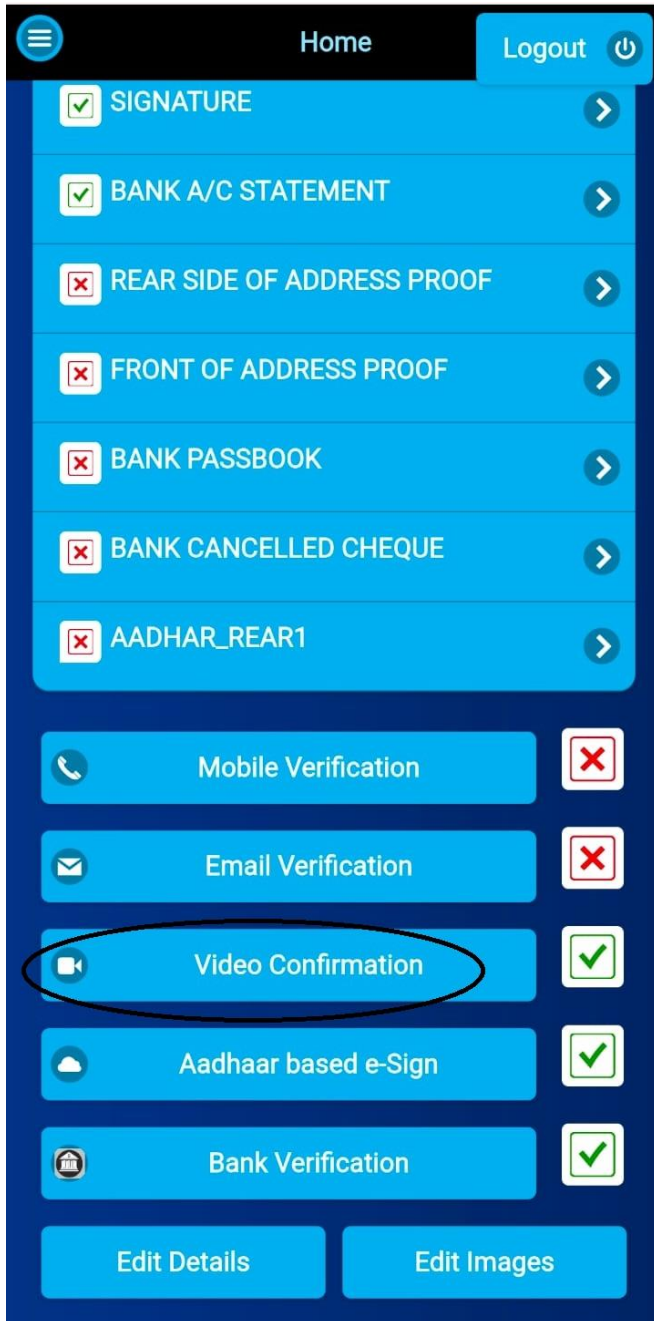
Home

Logout

SIGNATURE

BANK A/C STATEMENT

REAR SIDE OF ADDRESS PROOF

FRONT OF ADDRESS PROOF

BANK PASSBOOK

BANK CANCELLED CHEQUE

AADHAR_REAR1

Mobile Verification

Email Verification

Video Confirmation

Aadhaar based e-Sign

Bank Verification

Edit Details

Edit Images